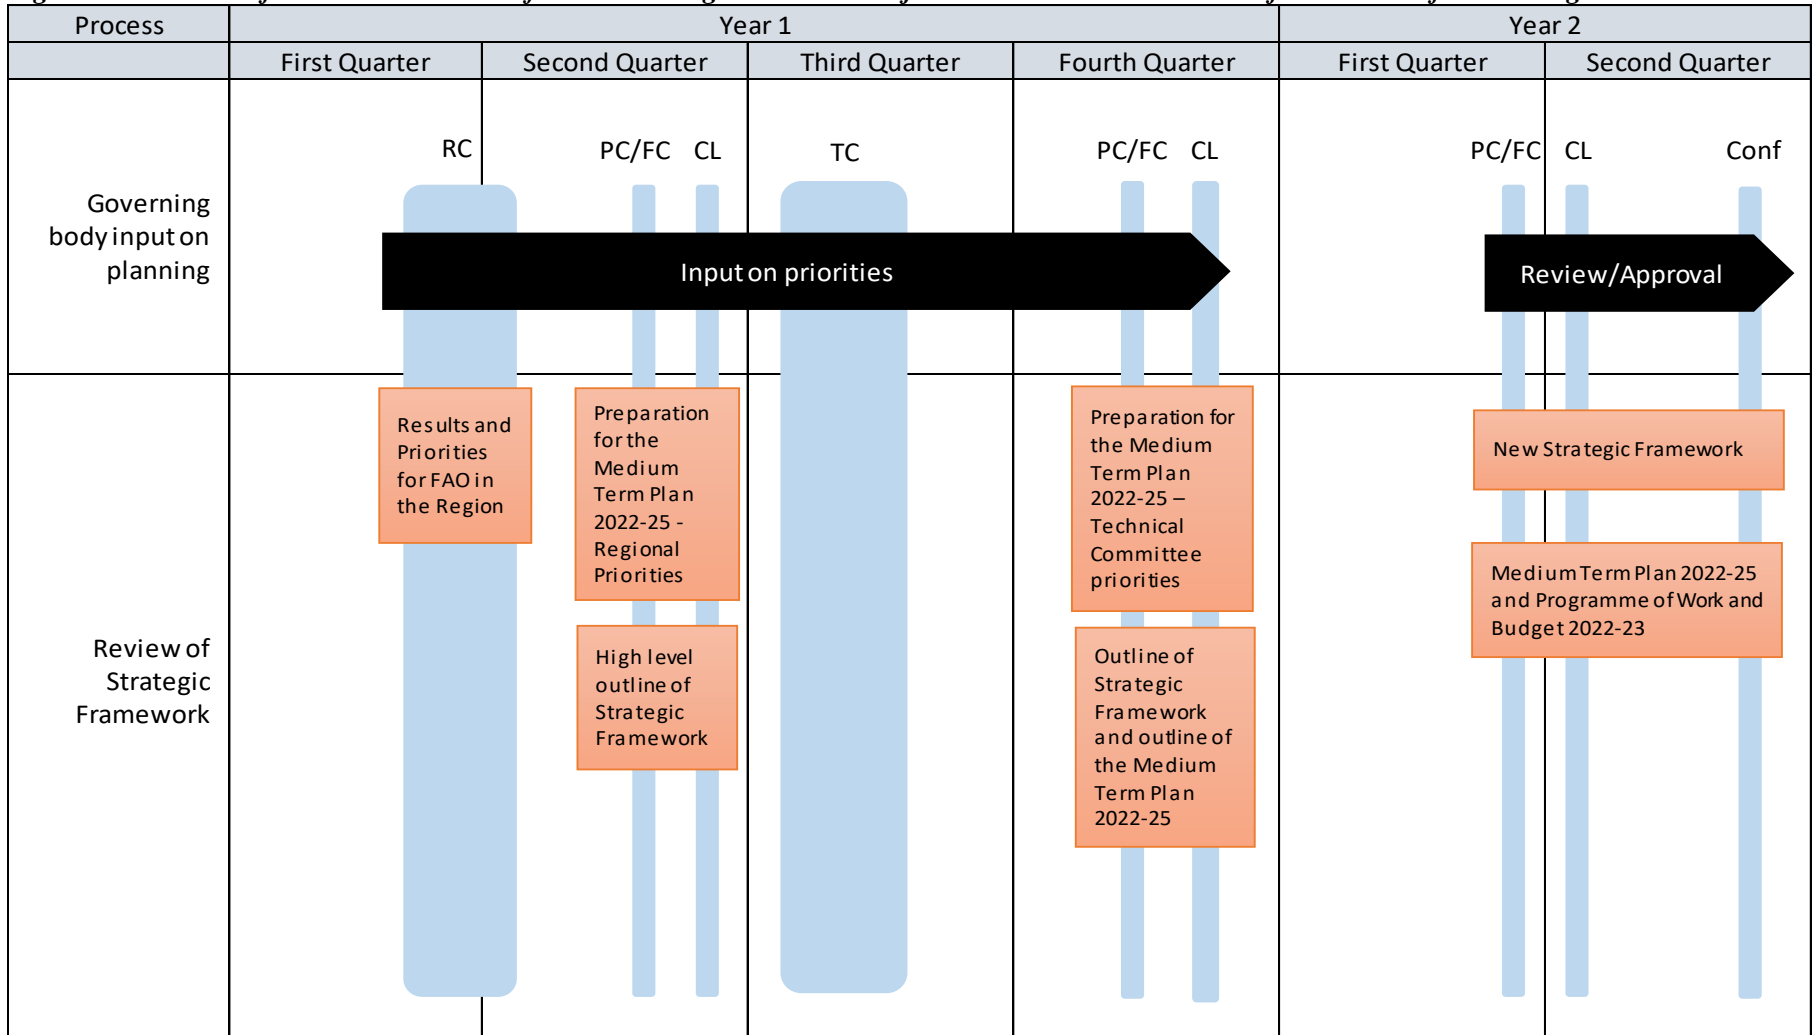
| Process | Year 1 | | | | Year 2 | |
|---|---|---|---|---|---|---|
| | First Quarter | Second Quarter | Third Quarter | Fourth Quarter | First Quarter | Second Quarter |

RC

PC/FC CL

TC

PC/FC CL

PC/FC CL Conf

Governing body input on planning

Input on priorities

Review/Approval

Review of Strategic Framework

Results and Priorities for FAO in the Region

Preparation for the Medium Term Plan 2022-25 - Regional Priorities

High level outline of Strategic Framework

Preparation for the Medium Term Plan 2022-25 – Technical Committee priorities

Outline of Strategic Framework and outline of the Medium Term Plan 2022-25

New Strategic Framework

Medium Term Plan 2022-25 and Programme of Work and Budget 2022-23